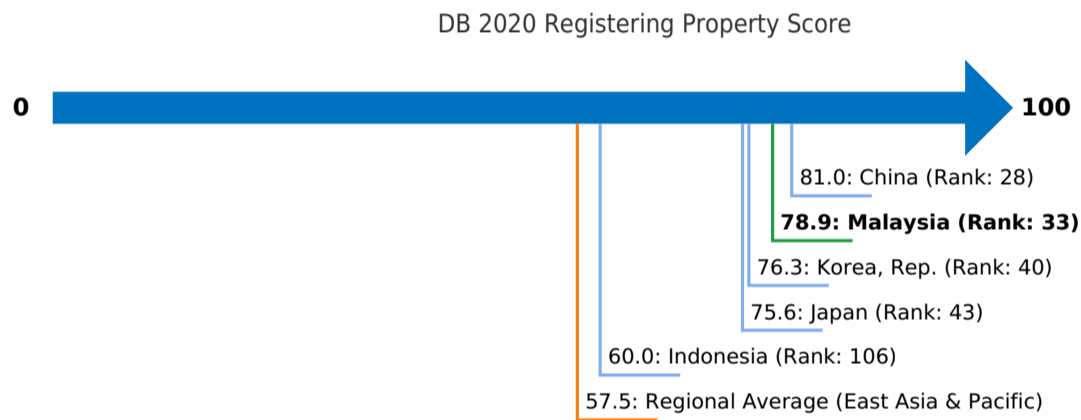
DB 2020 Registering Property Score

0

100

81.0: China (Rank: 28)

78.9: Malaysia (Rank: 33)

76.3: Korea, Rep. (Rank: 40)

75.6: Japan (Rank: 43)

60.0: Indonesia (Rank: 106)

57.5: Regional Average (East Asia & Pacific)